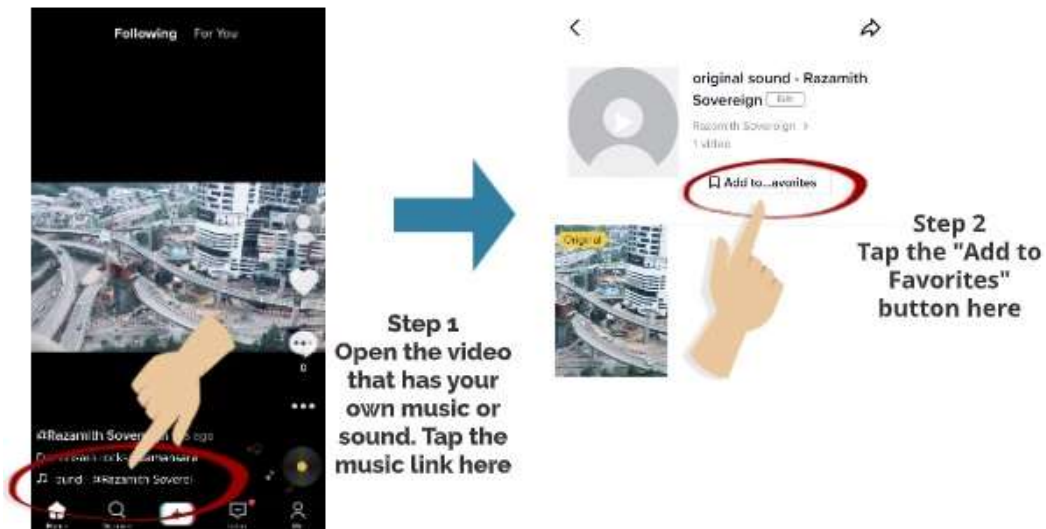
Following For You

@Razamith Sovere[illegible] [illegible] ago

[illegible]

♫ sound · @Razamith Sovere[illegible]

0

Step 1
Open the video that has your own music or sound. Tap the music link here

original sound - Razamith Sovereign Edit

Razamith Sovereign >

1 video

Add to...avorites

Original

Step 2
Tap the "Add to Favorites" button here